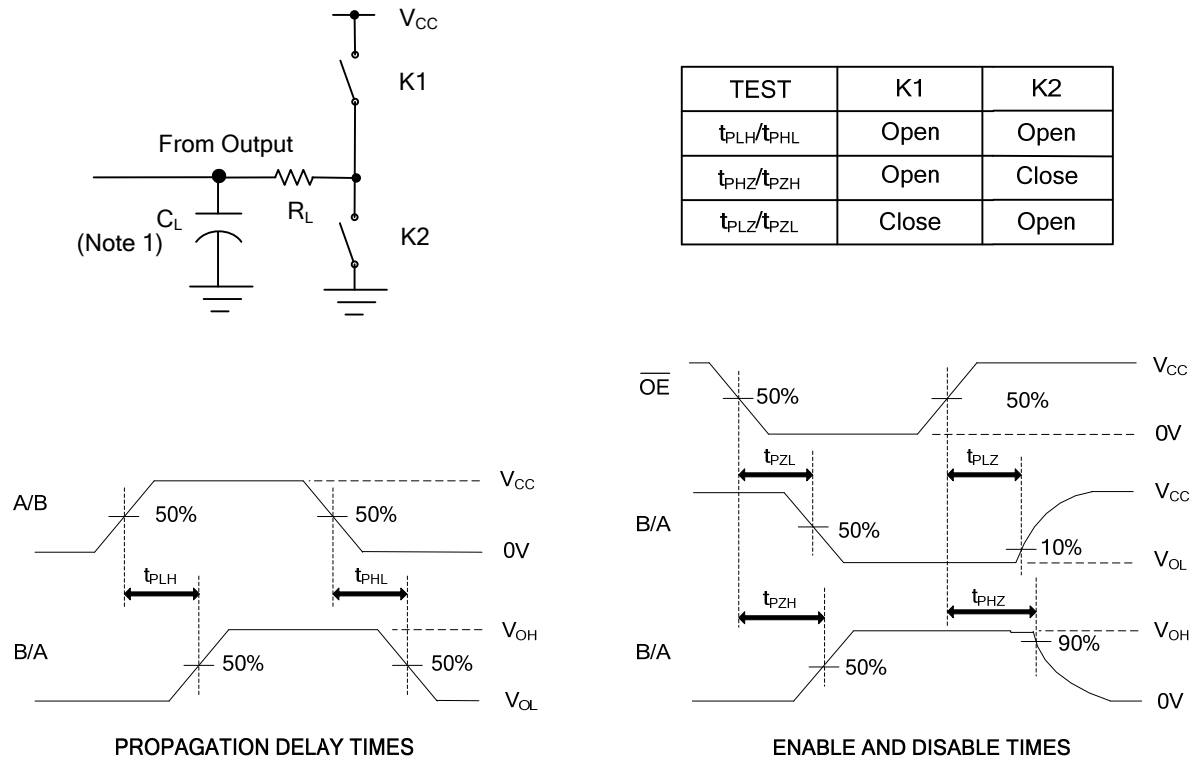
$V_{CC}$

K1

From Output

$C_L$

(Note 1)

$R_L$

K2

| TEST | K1 | K2 |
|---|---|---|
| $t_{PLH}/t_{PHL}$ | Open | Open |
| $t_{PHZ}/t_{PZH}$ | Open | Close |
| $t_{PLZ}/t_{PZL}$ | Close | Open |

A/B

50%

50%

$V_{CC}$

0V

$t_{PLH}$

$t_{PHL}$

B/A

50%

50%

$V_{OH}$

$V_{OL}$

PROPAGATION DELAY TIMES

$\overline{OE}$

50%

50%

$V_{CC}$

0V

$t_{PZL}$

$t_{PLZ}$

B/A

50%

10%

$V_{CC}$

$V_{OL}$

$t_{PZH}$

$t_{PHZ}$

B/A

50%

90%

$V_{OH}$

0V

ENABLE AND DISABLE TIMES